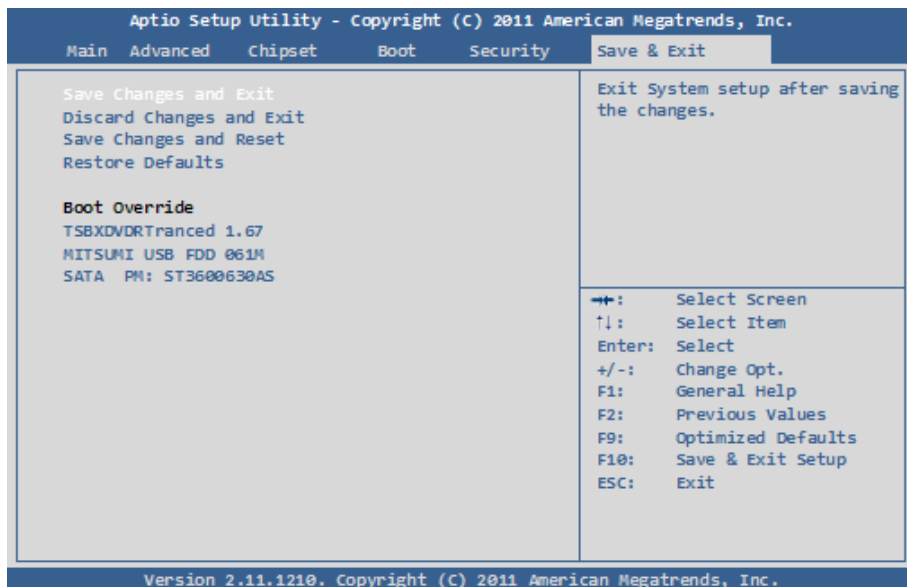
Aptio Setup Utility - Copyright (C) 2011 American Megatrends, Inc.

Main Advanced Chipset Boot Security Save & Exit

Save Changes and Exit
Discard Changes and Exit
Save Changes and Reset
Restore Defaults

Boot Override
TSBXDVDRTranced 1.67
MITSUMI USB FDD 061M
SATA PM: ST3600630AS

Exit System setup after saving the changes.

→←: Select Screen
↑↓: Select Item
Enter: Select
+/-: Change Opt.
F1: General Help
F2: Previous Values
F9: Optimized Defaults
F10: Save & Exit Setup
ESC: Exit

Version 2.11.1210. Copyright (C) 2011 American Megatrends, Inc.